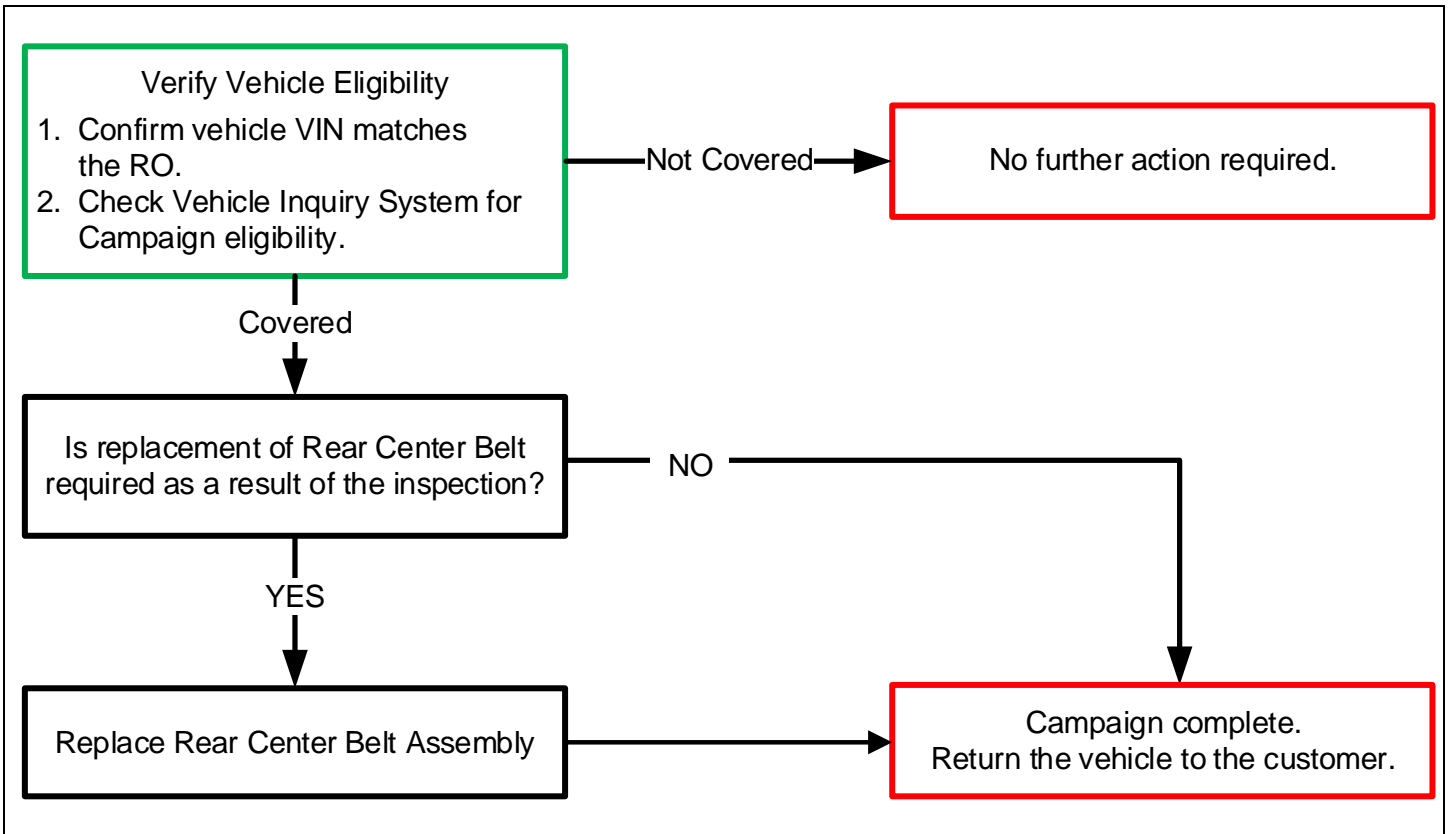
Verify Vehicle Eligibility

1. Confirm vehicle VIN matches the RO.
2. Check Vehicle Inquiry System for Campaign eligibility.

Not Covered

No further action required.

Covered

Is replacement of Rear Center Belt required as a result of the inspection?

NO

YES

Replace Rear Center Belt Assembly

Campaign complete.
Return the vehicle to the customer.